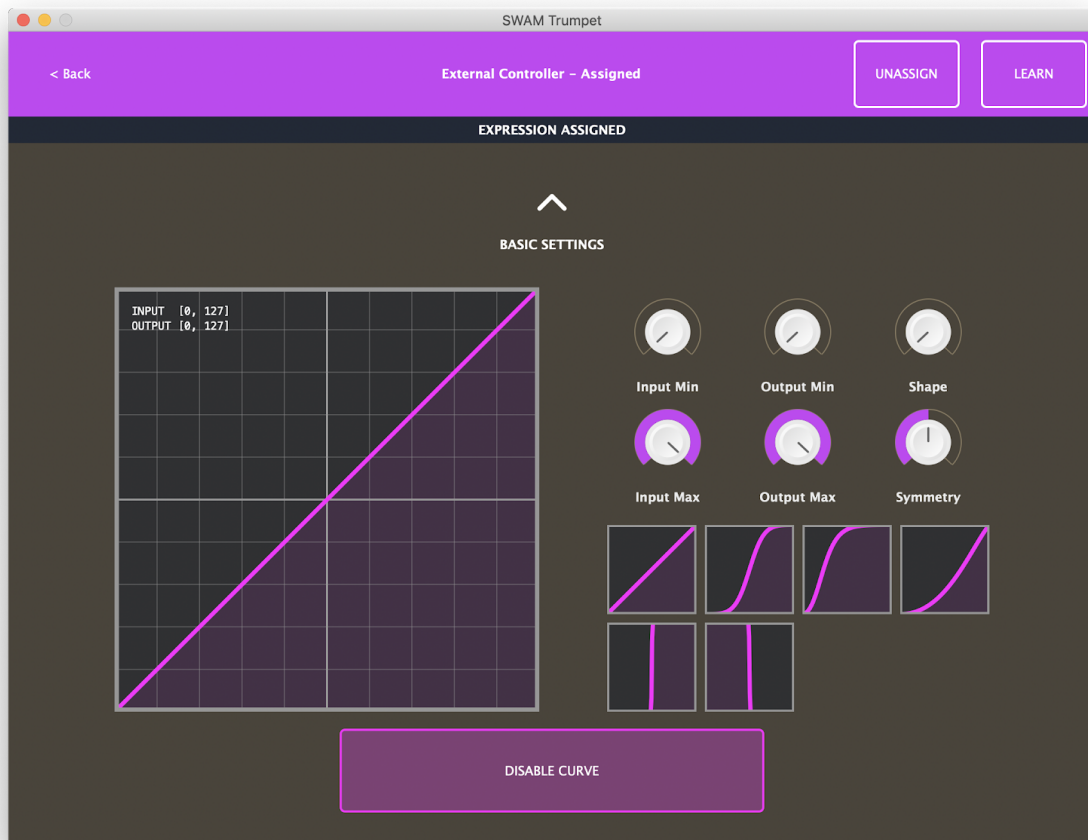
SWAM Trumpet

< Back

External Controller - Assigned

UNASSIGN

LEARN

EXPRESSION ASSIGNED

BASIC SETTINGS

INPUT [0, 127]
OUTPUT [0, 127]

Input Min

Output Min

Shape

Input Max

Output Max

Symmetry

DISABLE CURVE